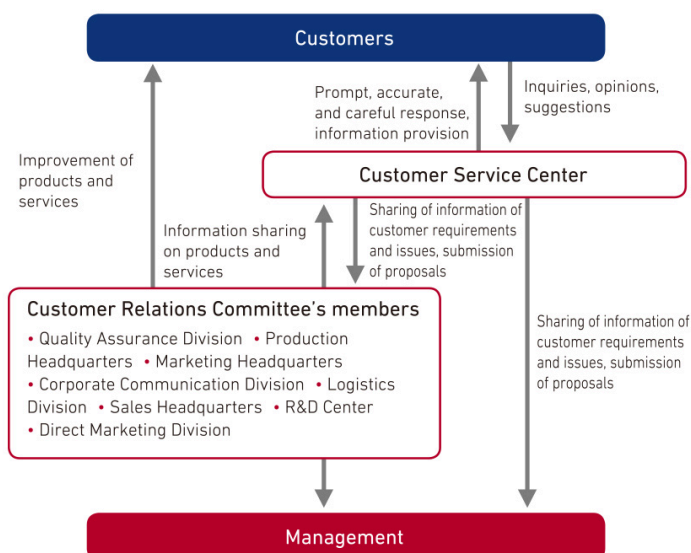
Customers

Prompt, accurate, and careful response, information provision

Inquiries, opinions, suggestions

Improvement of products and services

Customer Service Center

Information sharing on products and services

Sharing of information of customer requirements and issues, submission of proposals

Customer Relations Committee's members

• Quality Assurance Division • Production Headquarters • Marketing Headquarters • Corporate Communication Division • Logistics Division • Sales Headquarters • R&D Center • Direct Marketing Division

Sharing of information of customer requirements and issues, submission of proposals

Management